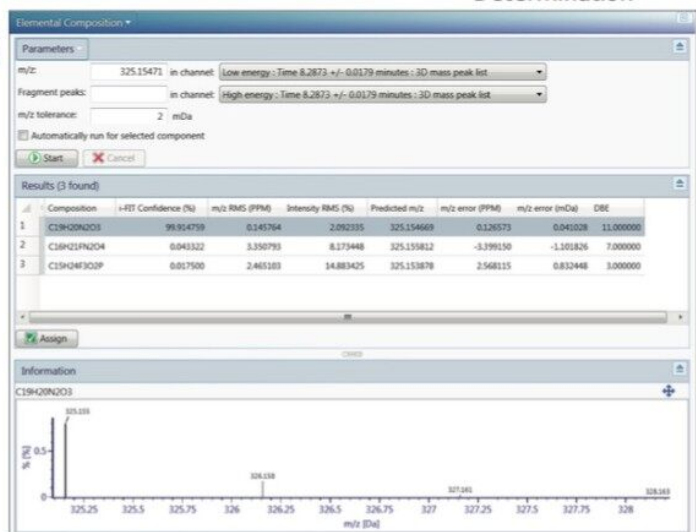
Determination

Elemental Composition ▾

Parameters

m/z: 325.15471 in channel: Low energy : Time 8.2873 +/- 0.0179 minutes : 3D mass peak list

Fragment peaks: in channel: High energy : Time 8.2873 +/- 0.0179 minutes : 3D mass peak list

m/z tolerance: 2 mDa

Automatically run for selected component

Start Cancel

Results (3 found)

| | Composition | i-FIT Confidence (%) | m/z RMS (PPM) | Intensity RMS (%) | Predicted m/z | m/z error (PPM) | m/z error (mDa) | DBE |
|---|---|---|---|---|---|---|---|---|
| 1 | C19H20N2O3 | 99.914759 | 0.145764 | 2.092335 | 325.154669 | 0.126573 | 0.041028 | 11.000000 |
| 2 | C16H21FN2O4 | 0.043322 | 3.350793 | 8.173448 | 325.155812 | -3.399150 | -1.101826 | 7.000000 |
| 3 | C15H24F3O2P | 0.017500 | 2.465103 | 14.883425 | 325.153878 | 2.568115 | 0.832448 | 3.000000 |

Assign

Information

C19H20N2O3

325.155

% [%] 0.5

0

326.158

327.161

328.163

325.25 325.5 325.75 326 326.25 326.5 326.75 327 327.25 327.5 327.75 328

m/z [Da]